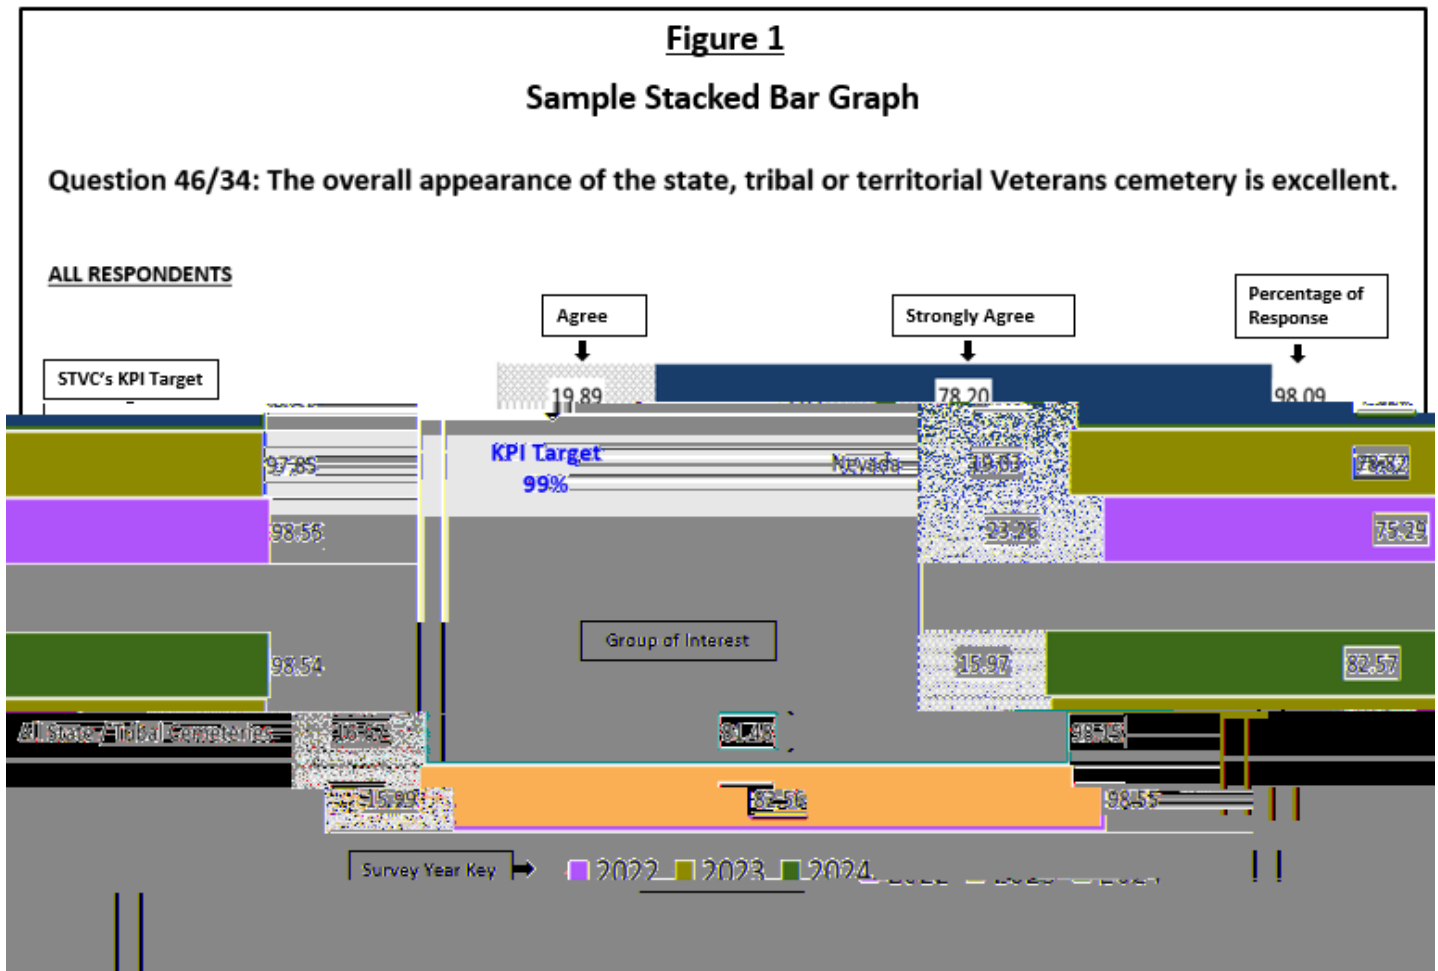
Figure 1

Sample Stacked Bar Graph

Question 46/34: The overall appearance of the state, tribal or territorial Veterans cemetery is excellent.

ALL RESPONDENTS

Agree

Strongly Agree

Percentage of Response

STVC's KPI Target

19.89

78.20

98.09

97.85

KPI Target

99%

Nevada

19.03

78.82

98.55

23.26

75.29

Group of Interest

98.54

15.97

82.57

All State/Tribal Cemeteries

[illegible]

81.48

98.15

15.99

82.56

98.55

Survey Year Key

2022 2023 2024